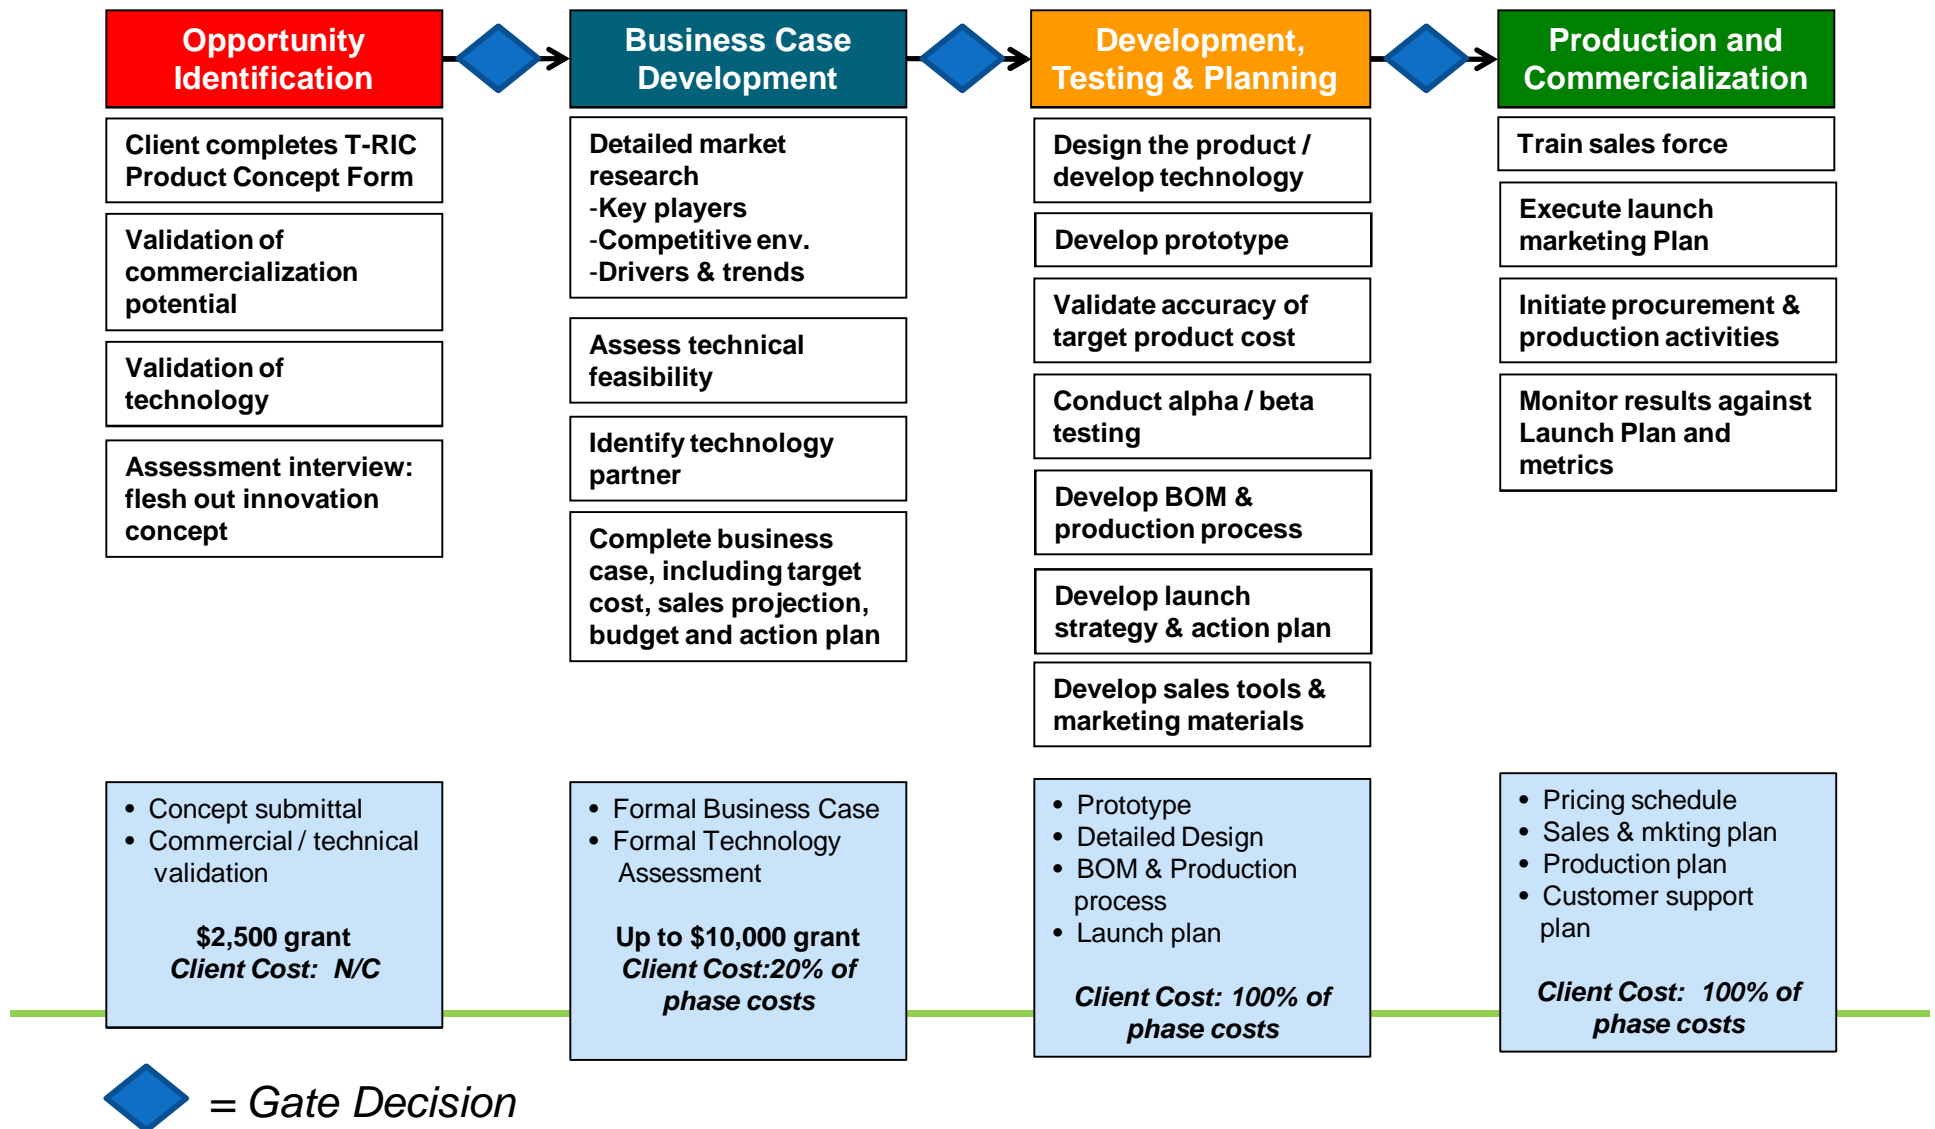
Opportunity Identification

Client completes T-RIC Product Concept Form

Validation of commercialization potential

Validation of technology

Assessment interview: flesh out innovation concept

- Concept submittal
- Commercial / technical validation

$2,500 grant
*Client Cost: N/C*

Business Case Development

Detailed market research
-Key players
-Competitive env.
-Drivers & trends

Assess technical feasibility

Identify technology partner

Complete business case, including target cost, sales projection, budget and action plan

- Formal Business Case
- Formal Technology Assessment

Up to $10,000 grant
*Client Cost:20% of phase costs*

Development, Testing & Planning

Design the product / develop technology

Develop prototype

Validate accuracy of target product cost

Conduct alpha / beta testing

Develop BOM & production process

Develop launch strategy & action plan

Develop sales tools & marketing materials

- Prototype
- Detailed Design
- BOM & Production process
- Launch plan

*Client Cost: 100% of phase costs*

Production and Commercialization

Train sales force

Execute launch marketing Plan

Initiate procurement & production activities

Monitor results against Launch Plan and metrics

- Pricing schedule
- Sales & mkting plan
- Production plan
- Customer support plan

*Client Cost: 100% of phase costs*

= Gate Decision